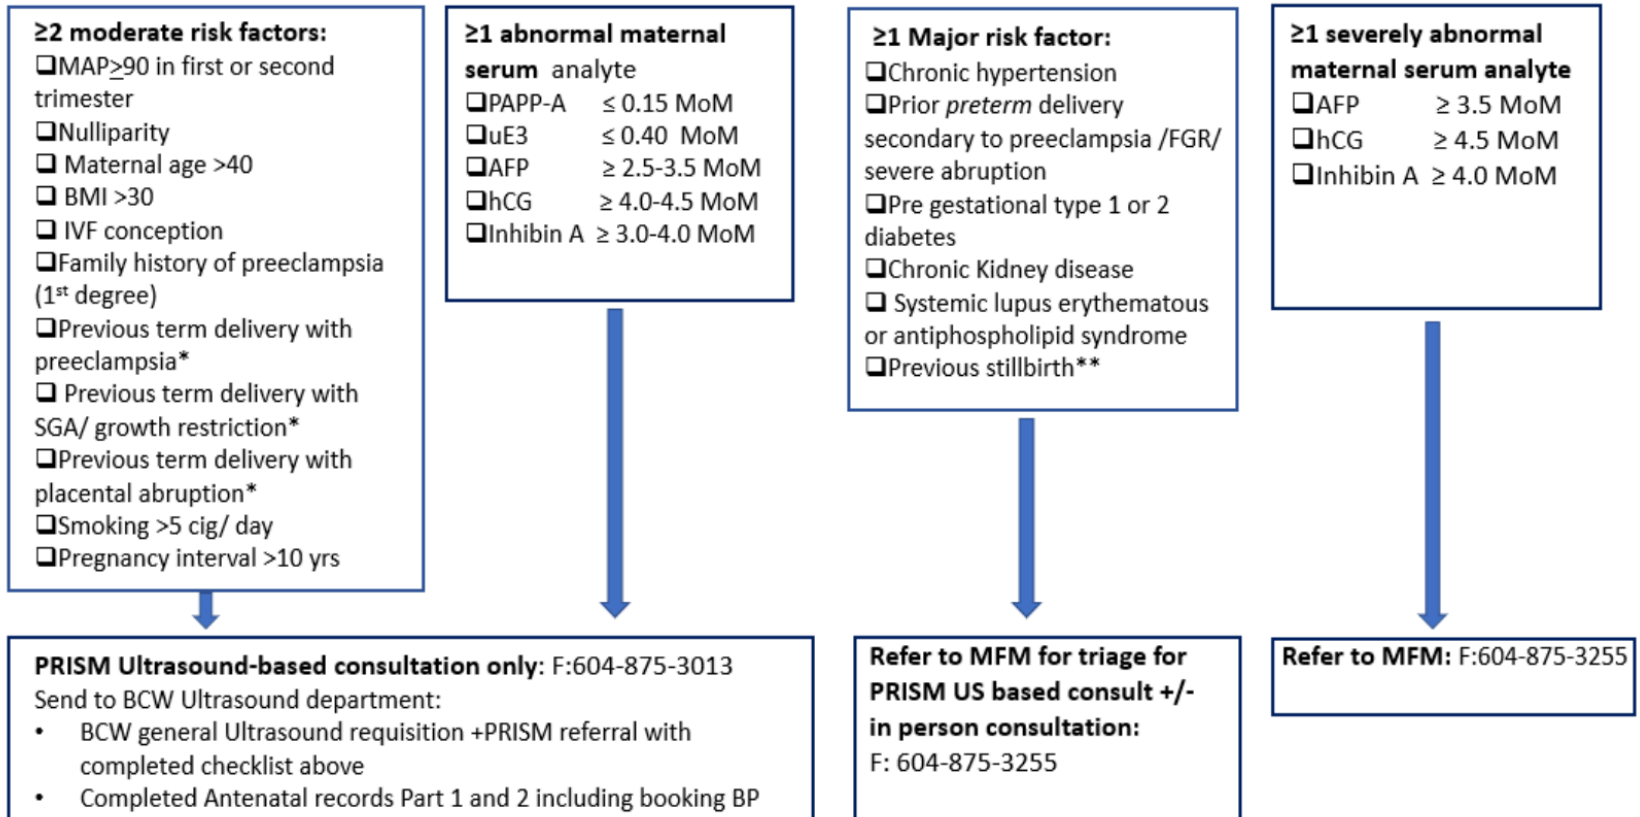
**≥2 moderate risk factors:**
❑MAP$\geq$90 in first or second trimester
❑Nulliparity
❑ Maternal age >40
❑ BMI >30
❑ IVF conception
❑Family history of preeclampsia (1$^{st}$ degree)
❑Previous term delivery with preeclampsia*
❑ Previous term delivery with SGA/ growth restriction*
❑Previous term delivery with placental abruption*
❑Smoking >5 cig/ day
❑Pregnancy interval >10 yrs

**≥1 abnormal maternal serum** analyte
❑PAPP-A ≤ 0.15 MoM
❑uE3 ≤ 0.40 MoM
❑AFP ≥ 2.5-3.5 MoM
❑hCG ≥ 4.0-4.5 MoM
❑Inhibin A ≥ 3.0-4.0 MoM

**≥1 Major risk factor:**
❑Chronic hypertension
❑Prior *preterm* delivery secondary to preeclampsia /FGR/ severe abruption
❑Pre gestational type 1 or 2 diabetes
❑Chronic Kidney disease
❑ Systemic lupus erythematous or antiphospholipid syndrome
❑Previous stillbirth**

**≥1 severely abnormal maternal serum analyte**
❑AFP ≥ 3.5 MoM
❑hCG ≥ 4.5 MoM
❑Inhibin A ≥ 4.0 MoM

**PRISM Ultrasound-based consultation only**: F:604-875-3013
Send to BCW Ultrasound department:
• BCW general Ultrasound requisition +PRISM referral with completed checklist above
• Completed Antenatal records Part 1 and 2 including booking BP

**Refer to MFM for triage for PRISM US based consult +/- in person consultation:**
F: 604-875-3255

**Refer to MFM:** F:604-875-3255